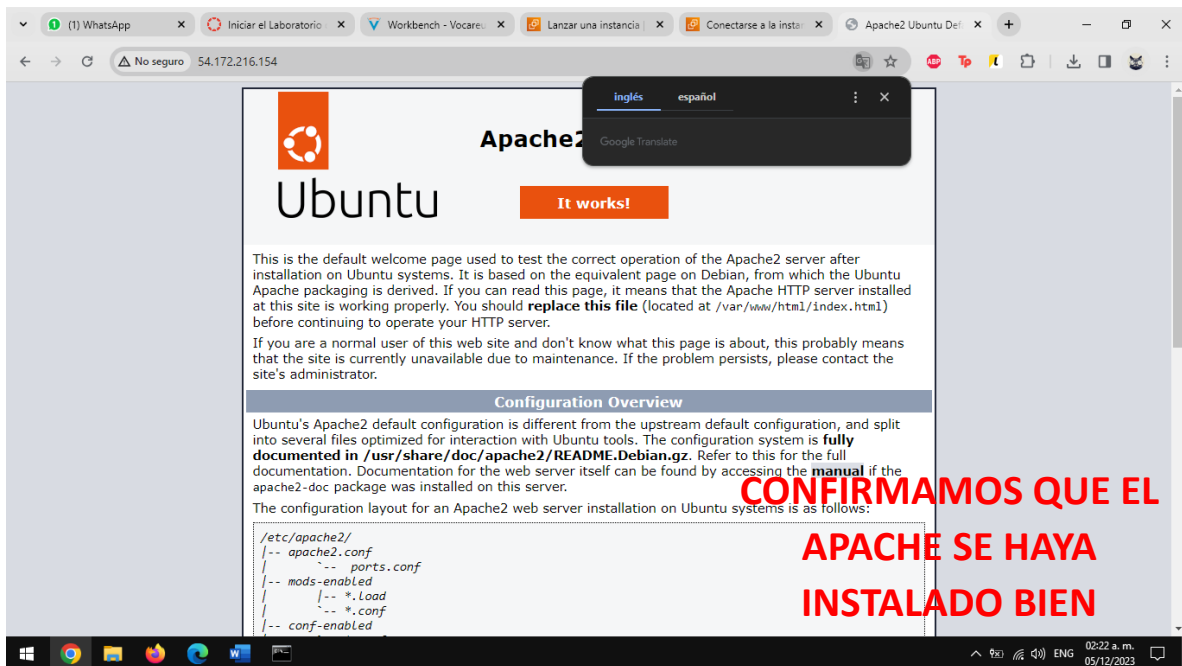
(1) WhatsApp | Iniciar el Laboratorio | Workbench - Vocareum | Lanzar una instancia | Conectarse a la instancia | Apache2 Ubuntu Def

No seguro 54.172.216.154

inglés español

Google Translate

Ubuntu

Apache2

It works!

This is the default welcome page used to test the correct operation of the Apache2 server after installation on Ubuntu systems. It is based on the equivalent page on Debian, from which the Ubuntu Apache packaging is derived. If you can read this page, it means that the Apache HTTP server installed at this site is working properly. You should **replace this file** (located at /var/www/html/index.html) before continuing to operate your HTTP server.

If you are a normal user of this web site and don't know what this page is about, this probably means that the site is currently unavailable due to maintenance. If the problem persists, please contact the site's administrator.

Configuration Overview

Ubuntu's Apache2 default configuration is different from the upstream default configuration, and split into several files optimized for interaction with Ubuntu tools. The configuration system is **fully documented in /usr/share/doc/apache2/README.Debian.gz**. Refer to this for the full documentation. Documentation for the web server itself can be found by accessing the **manual** if the apache2-doc package was installed on this server.

The configuration layout for an Apache2 web server installation on Ubuntu systems is as follows:

/etc/apache2/
|-- apache2.conf
|       `--  ports.conf
|-- mods-enabled
|       |-- *.load
|       `-- *.conf
|-- conf-enabled

CONFIRMAMOS QUE EL APACHE SE HAYA INSTALADO BIEN

ENG 02:22 a. m. 05/12/2023